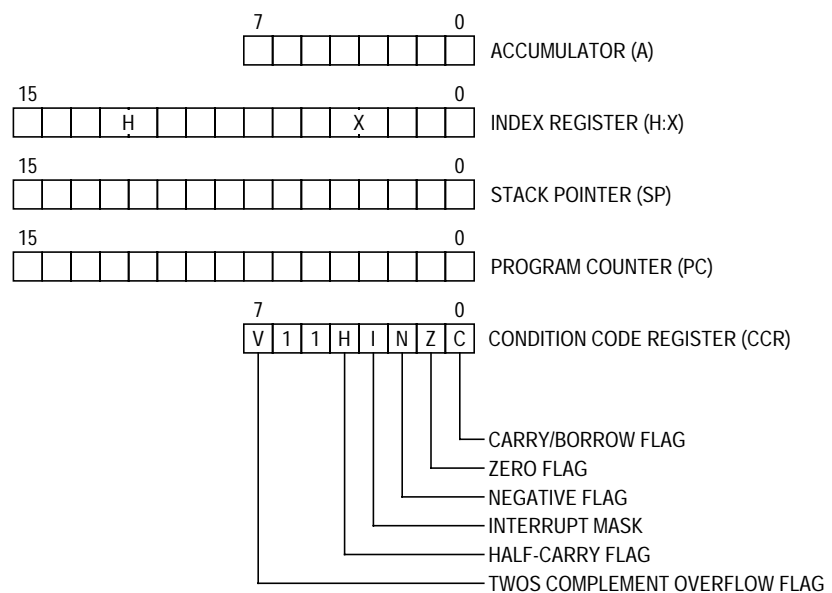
7 0
ACCUMULATOR (A)

15 0
H X
INDEX REGISTER (H:X)

15 0
STACK POINTER (SP)

15 0
PROGRAM COUNTER (PC)

7 0
| V | 1 | 1 | H | I | N | Z | C |
|---|---|---|---|---|---|---|---|

CONDITION CODE REGISTER (CCR)

CARRY/BORROW FLAG
ZERO FLAG
NEGATIVE FLAG
INTERRUPT MASK
HALF-CARRY FLAG
TWOS COMPLEMENT OVERFLOW FLAG